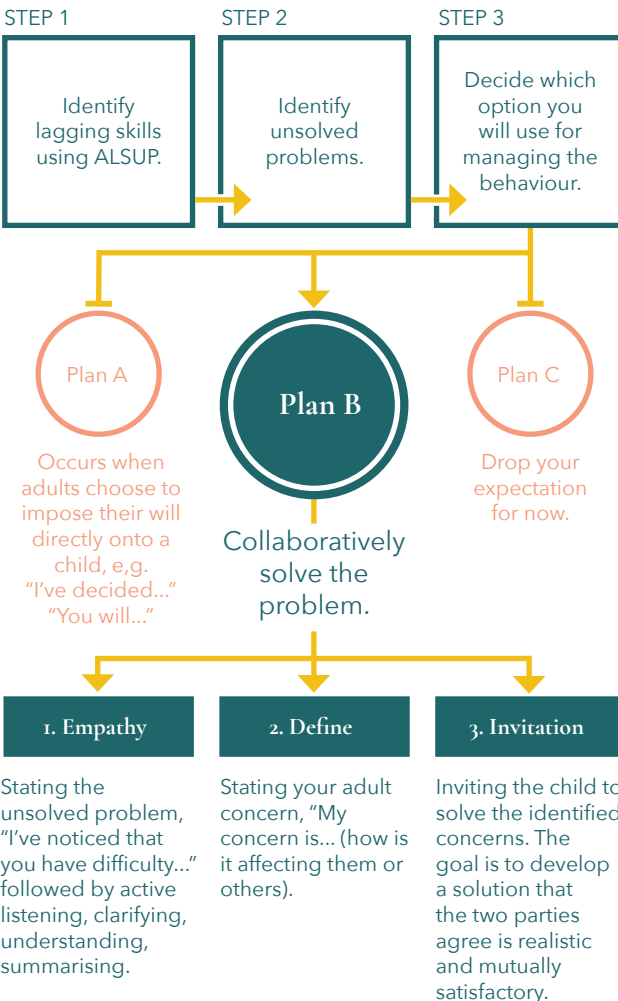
STEP 1

Identify lagging skills using ALSUP.

STEP 2

Identify unsolved problems.

STEP 3

Decide which option you will use for managing the behaviour.

Plan A

Occurs when adults choose to impose their will directly onto a child, e,g. "I've decided..." "You will..."

Plan B

Collaboratively solve the problem.

Plan C

Drop your expectation for now.

1. Empathy

Stating the unsolved problem, "I've noticed that you have difficulty..." followed by active listening, clarifying, understanding, summarising.

2. Define

Stating your adult concern, "My concern is... (how is it affecting them or others).

3. Invitation

Inviting the child to solve the identified concerns. The goal is to develop a solution that the two parties agree is realistic and mutually satisfactory.